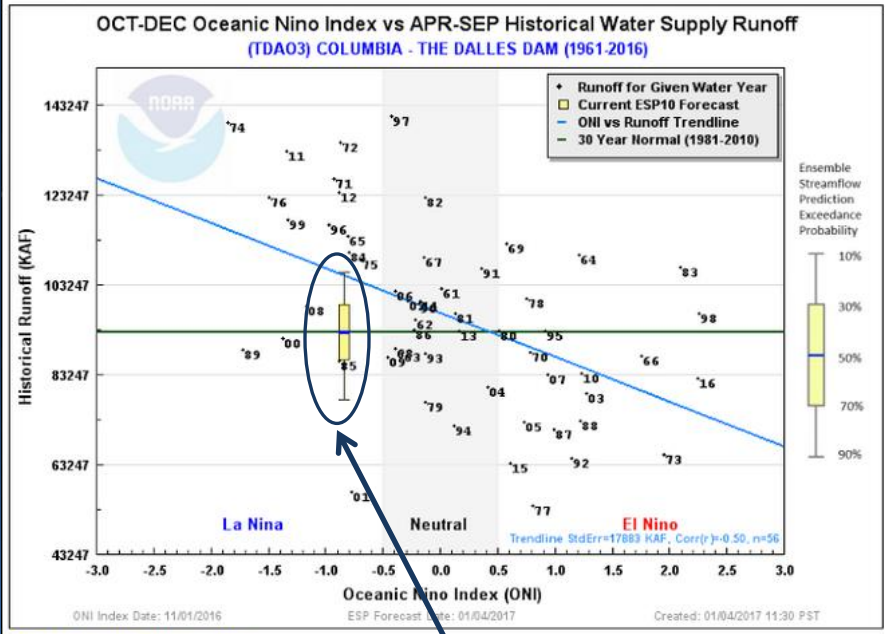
OCT-DEC Oceanic Nino Index vs APR-SEP Historical Water Supply Runoff

(TDAO3) COLUMBIA - THE DALLES DAM (1961-2016)

NOAA

Runoff for Given Water Year
Current ESP10 Forecast
ONI vs Runoff Trendline
30 Year Normal (1981-2010)

Ensemble Streamflow Prediction Exceedance Probability

10%
30%
50%
70%
90%

Historical Runoff (KAF)

143247
123247
103247
83247
63247
43247

'74 '97 '72 '11 '71 '12 '76 '82 '99 '96 '65 '69 '64 '84 '75 '67 '91 '83 '06 '61 '78 '08 '02 '58 '98 '81 '62 '86 '13 '80 '95 '00 '89 '68 '63 '93 '09 '85 '70 '66 '07 '10 '16 '04 '03 '79 '05 '88 '94 '87 '92 '73 '15 '01 '77

La Nina
Neutral
El Nino

Trendline StdErr=17883 KAF, Corr(r)=-0.50, n=56

-3.0 -2.5 -2.0 -1.5 -1.0 -0.5 0.0 0.5 1.0 1.5 2.0 2.5 3.0

Oceanic Nino Index (ONI)

ONI Index Date: 11/01/2016
ESP Forecast Date: 01/04/2017
Created: 01/04/2017 11:30 PST